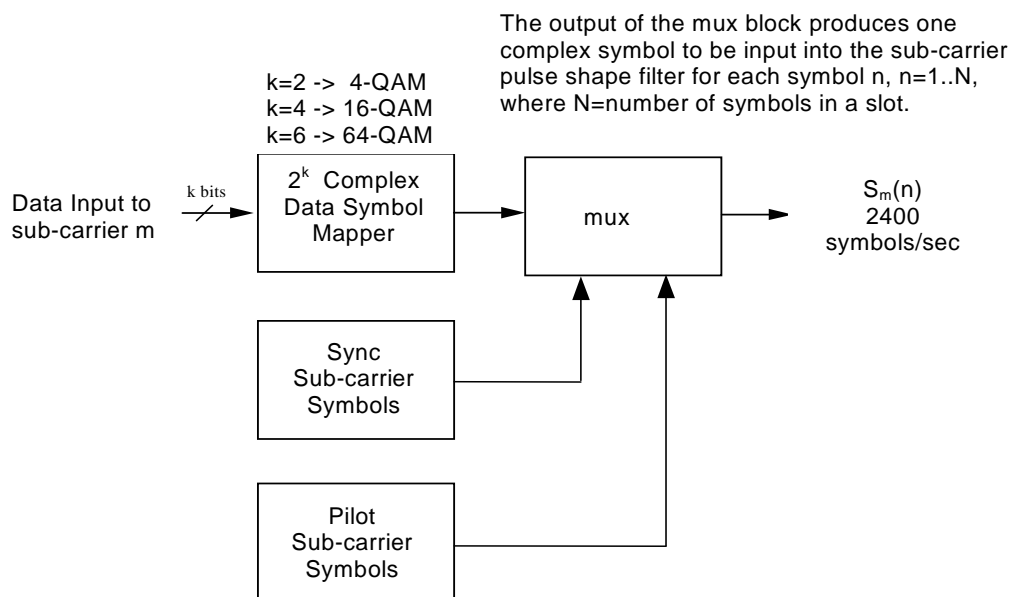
The output of the mux block produces one complex symbol to be input into the sub-carrier pulse shape filter for each symbol n, n=1..N, where N=number of symbols in a slot.

k=2 -> 4-QAM
k=4 -> 16-QAM
k=6 -> 64-QAM

Data Input to sub-carrier m

k bits

$2^k$ Complex Data Symbol Mapper

mux

$S_m(n)$
2400
symbols/sec

Sync Sub-carrier Symbols

Pilot Sub-carrier Symbols